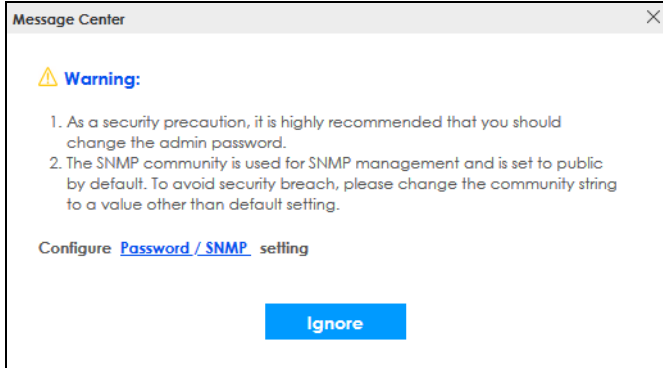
Message Center

Warning:

1. As a security precaution, it is highly recommended that you should change the admin password.
2. The SNMP community is used for SNMP management and is set to public by default. To avoid security breach, please change the community string to a value other than default setting.

Configure Password / SNMP setting

Ignore